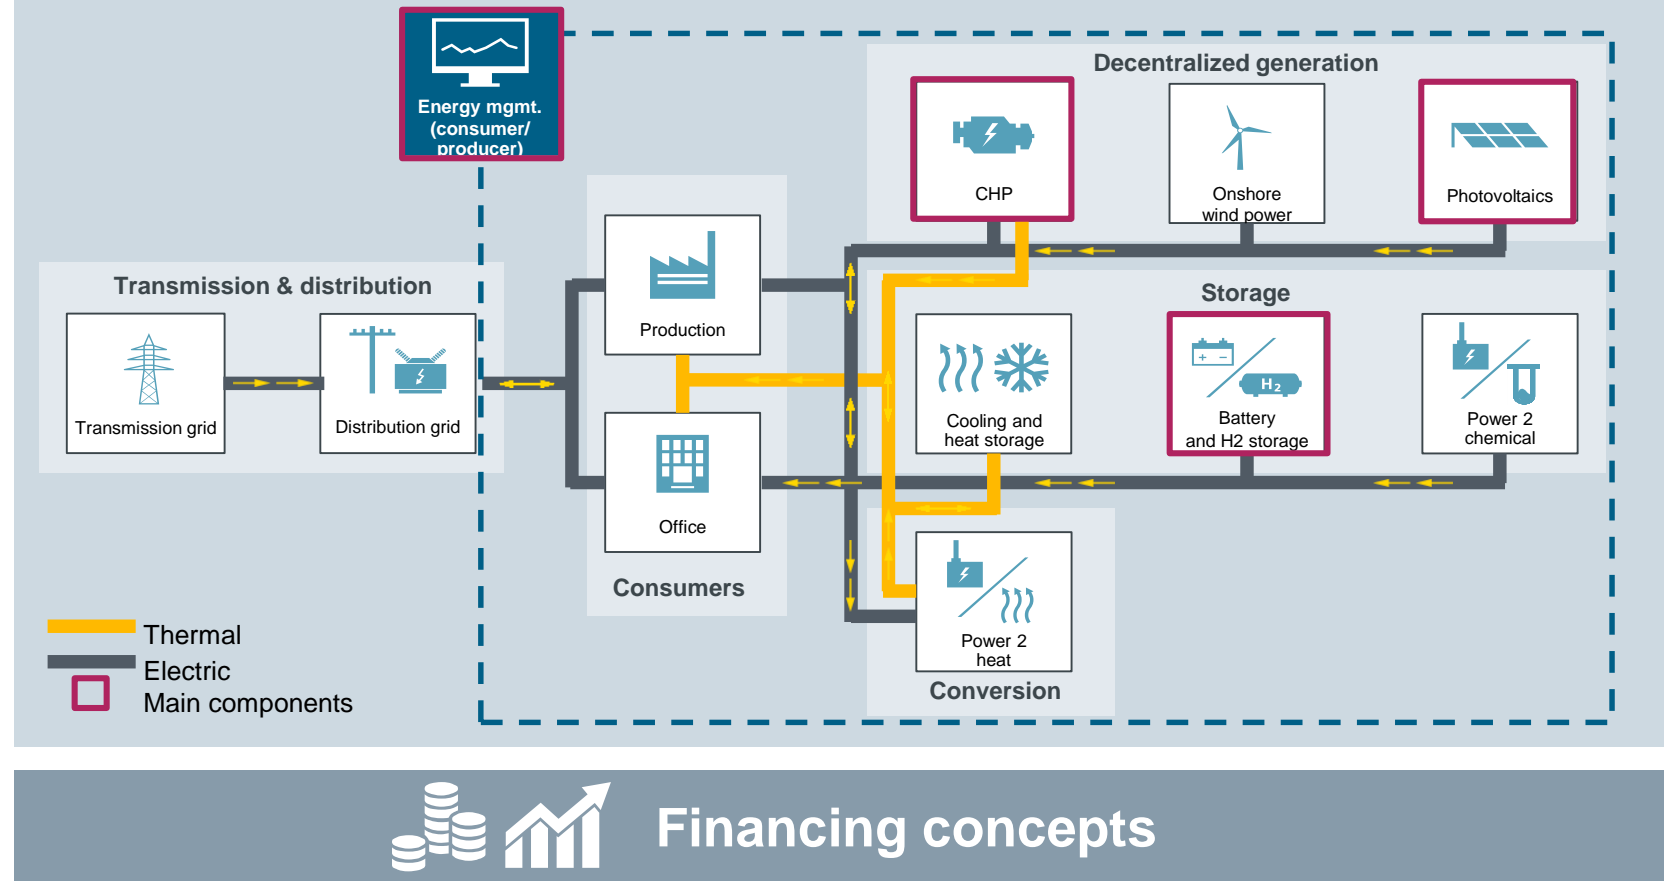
Energy mgmt. (consumer/ producer)

Decentralized generation

CHP

Onshore wind power

Photovoltaics

Transmission & distribution

Transmission grid

Distribution grid

Production

Office

Consumers

Storage

Cooling and heat storage

$H_2$

Battery and H2 storage

Power 2 chemical

Power 2 heat

Conversion

Thermal
Electric
Main components

Financing concepts